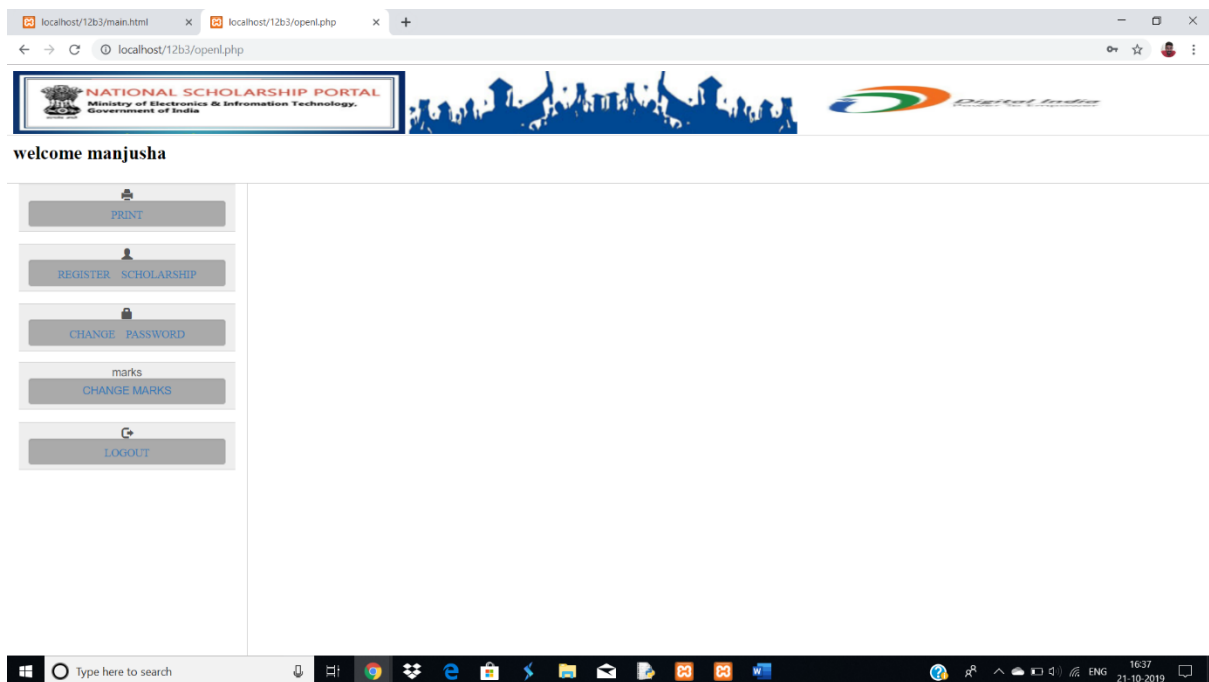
localhost/12b3/main.html ×
localhost/12b3/openl.php ×
+

localhost/12b3/openl.php

NATIONAL SCHOLARSHIP PORTAL
Ministry of Electronics & Infromation Technology,
Government of India

Digital India

welcome manjusha

PRINT

REGISTER SCHOLARSHIP

CHANGE PASSWORD

marks
CHANGE MARKS

LOGOUT

Type here to search

ENG
16:37
21-10-2019